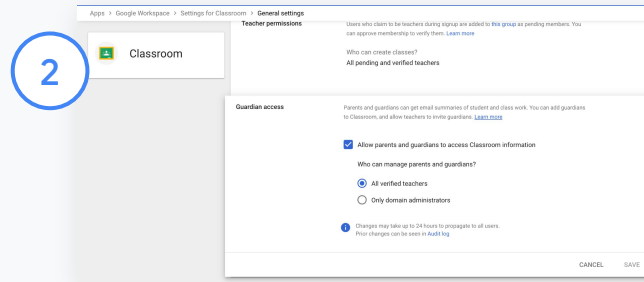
2

Apps > Google Workspace > Settings for Classroom > General settings

Classroom

Teacher permissions

Users who claim to be teachers during signup are added to this group as pending members. You can approve membership to verify them. Learn more

Who can create classes?
All pending and verified teachers

Guardian access

Parents and guardians can get email summaries of student and class work. You can add guardians to Classroom, and allow teachers to invite guardians. Learn more

Allow parents and guardians to access Classroom information

Who can manage parents and guardians?

All verified teachers

Only domain administrators

Changes may take up to 24 hours to propagate to all users.
Prior changes can be seen in Audit log

CANCEL SAVE